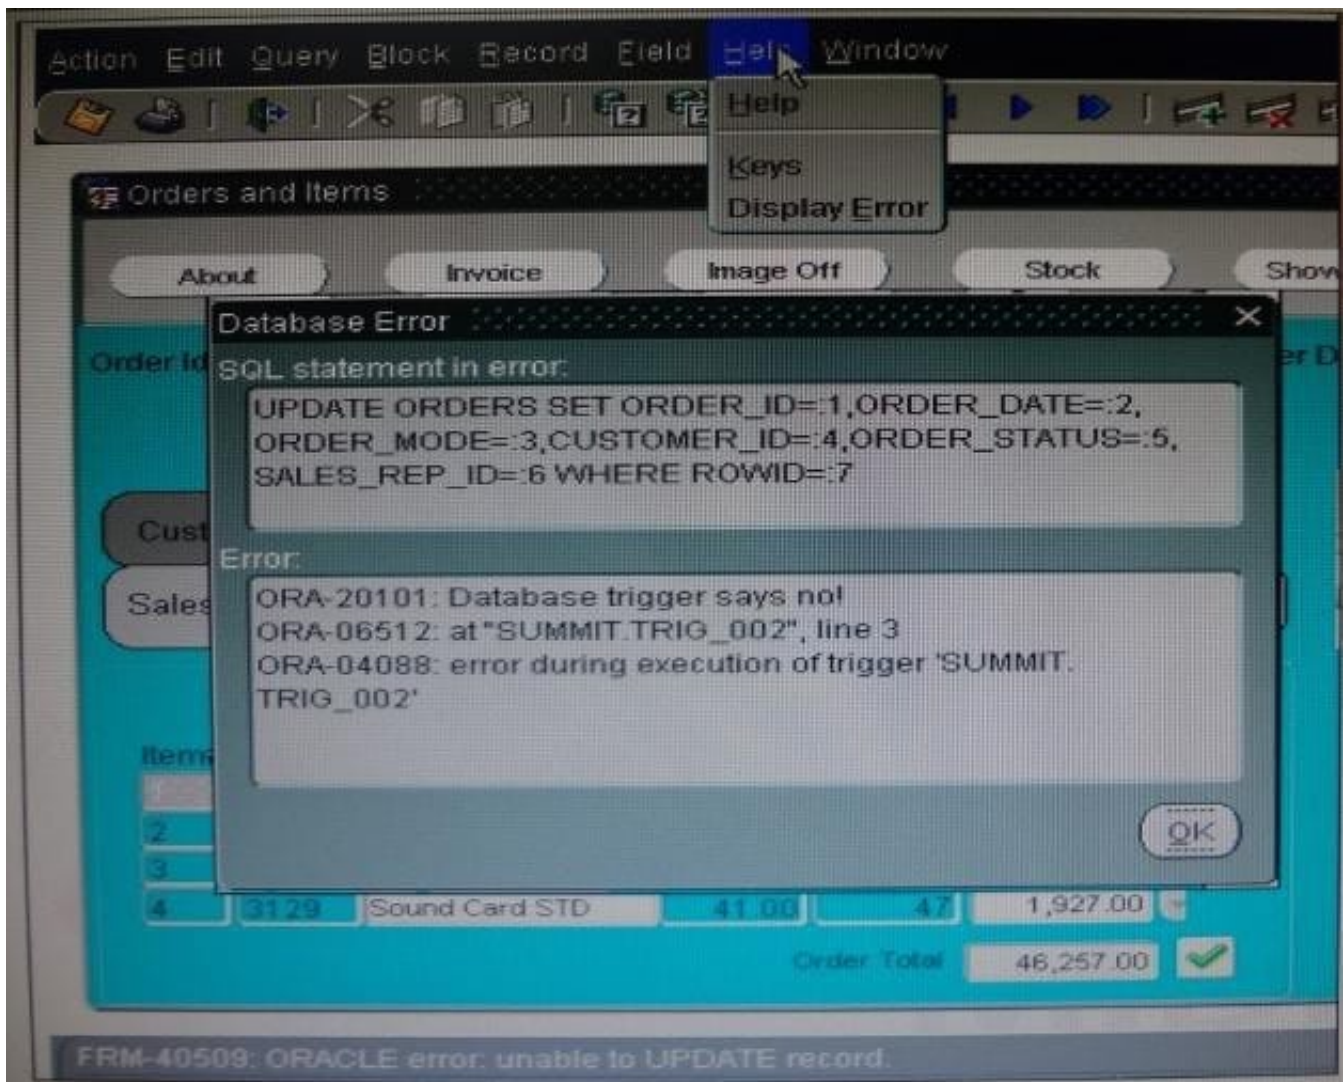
Action Edit Query Block Record Field Help Window

Help

Keys
Display Error

Orders and Items

About Invoice Image Off Stock Show

Database Error

Order Id

er D

SQL statement in error:

UPDATE ORDERS SET ORDER_ID=:1,ORDER_DATE=:2, ORDER_MODE=:3,CUSTOMER_ID=:4,ORDER_STATUS=:5, SALES_REP_ID=:6 WHERE ROWID=:7

Cust

Sales

Error:

ORA-20101: Database trigger says no!
ORA-06512: at "SUMMIT.TRIG_002", line 3
ORA-04088: error during execution of trigger 'SUMMIT.TRIG_002'

Items

2
3

OK

| 4 | 3129 | Sound Card STD | 41.00 | 47 | 1,927.00 |
|---|---|---|---|---|---|

Order Total 46,257.00

FRM-40509: ORACLE error: unable to UPDATE record.